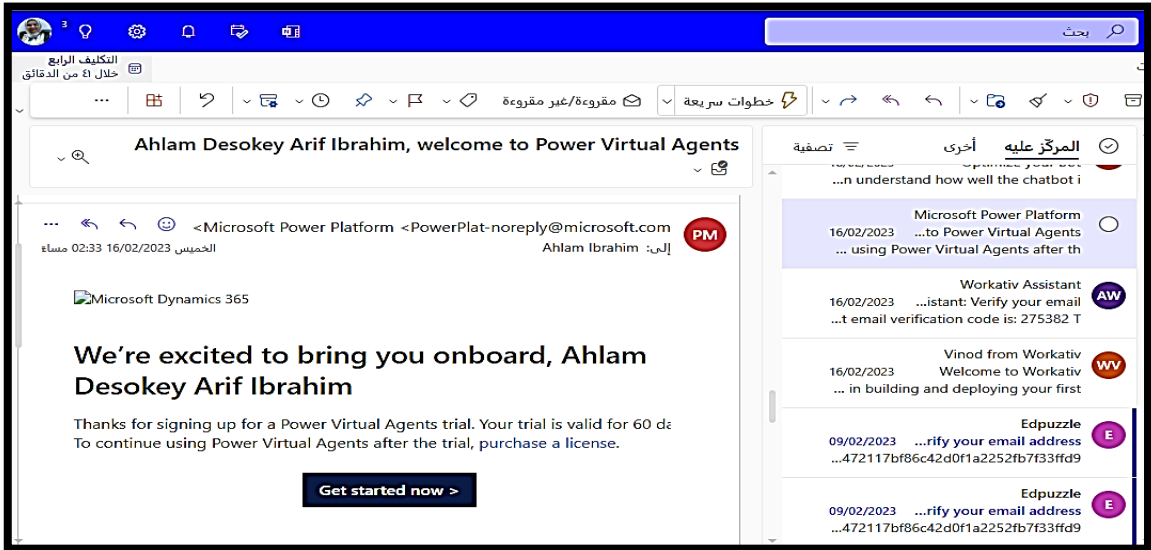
3

بحث

التكليف الرابع
خلال ٤١ من الدقائق

ت

...

خطوات سريعة

مقروءة/غير مقروءة

المركّز عليه

أخرى

تصفية

...n understand how well the chatbot i

Microsoft Power Platform
16/02/2023 ...to Power Virtual Agents
... using Power Virtual Agents after th

AW
Workativ Assistant
16/02/2023 ...istant: Verify your email
...t email verification code is: 275382 T

WV
Vinod from Workativ
16/02/2023 Welcome to Workativ
... in building and deploying your first

E
Edpuzzle
09/02/2023 ...rify your email address
...472117bf86c42d0f1a2252fb7f33ffd9

E
Edpuzzle
09/02/2023 ...rify your email address
...472117bf86c42d0f1a2252fb7f33ffd9

Ahlam Desokey Arif Ibrahim, welcome to Power Virtual Agents

PM

<Microsoft Power Platform <PowerPlat-noreply@microsoft.com

إلى: Ahlam Ibrahim

الخميس 16/02/2023 02:33 مساء

Microsoft Dynamics 365

We're excited to bring you onboard, Ahlam Desokey Arif Ibrahim

Thanks for signing up for a Power Virtual Agents trial. Your trial is valid for 60 da
To continue using Power Virtual Agents after the trial, purchase a license.

Get started now >